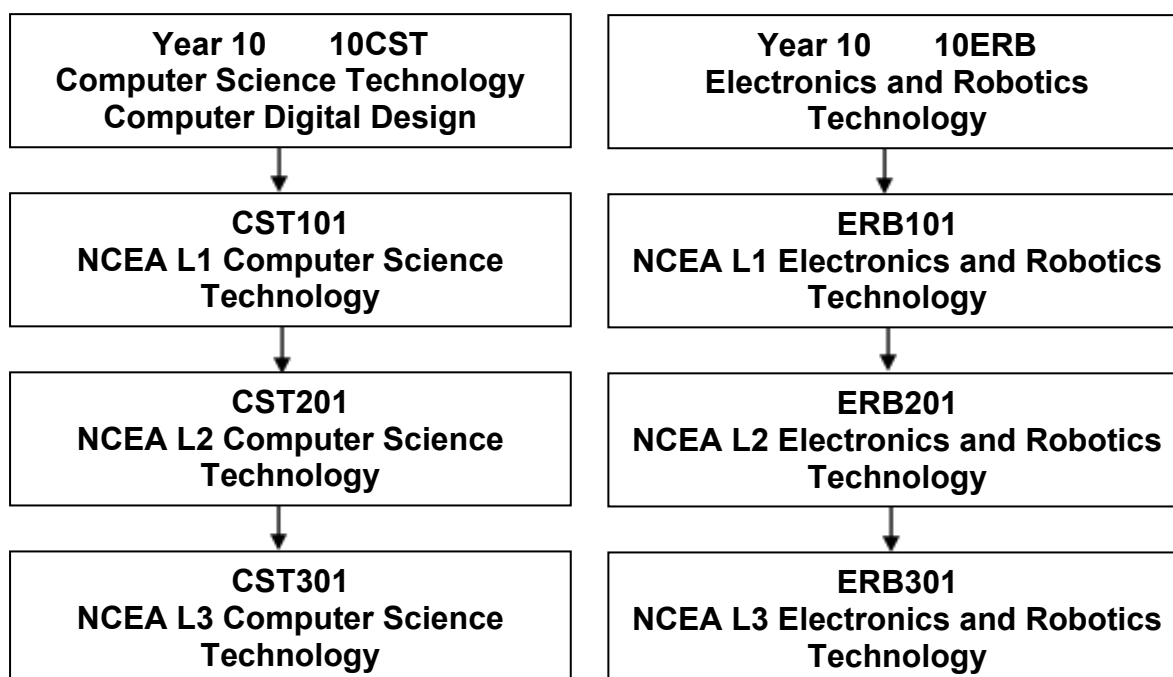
Year 10 10CST
Computer Science Technology
Computer Digital Design

CST101
NCEA L1 Computer Science Technology

CST201
NCEA L2 Computer Science Technology

CST301
NCEA L3 Computer Science Technology

Year 10 10ERB
Electronics and Robotics Technology

ERB101
NCEA L1 Electronics and Robotics Technology

ERB201
NCEA L2 Electronics and Robotics Technology

ERB301
NCEA L3 Electronics and Robotics Technology